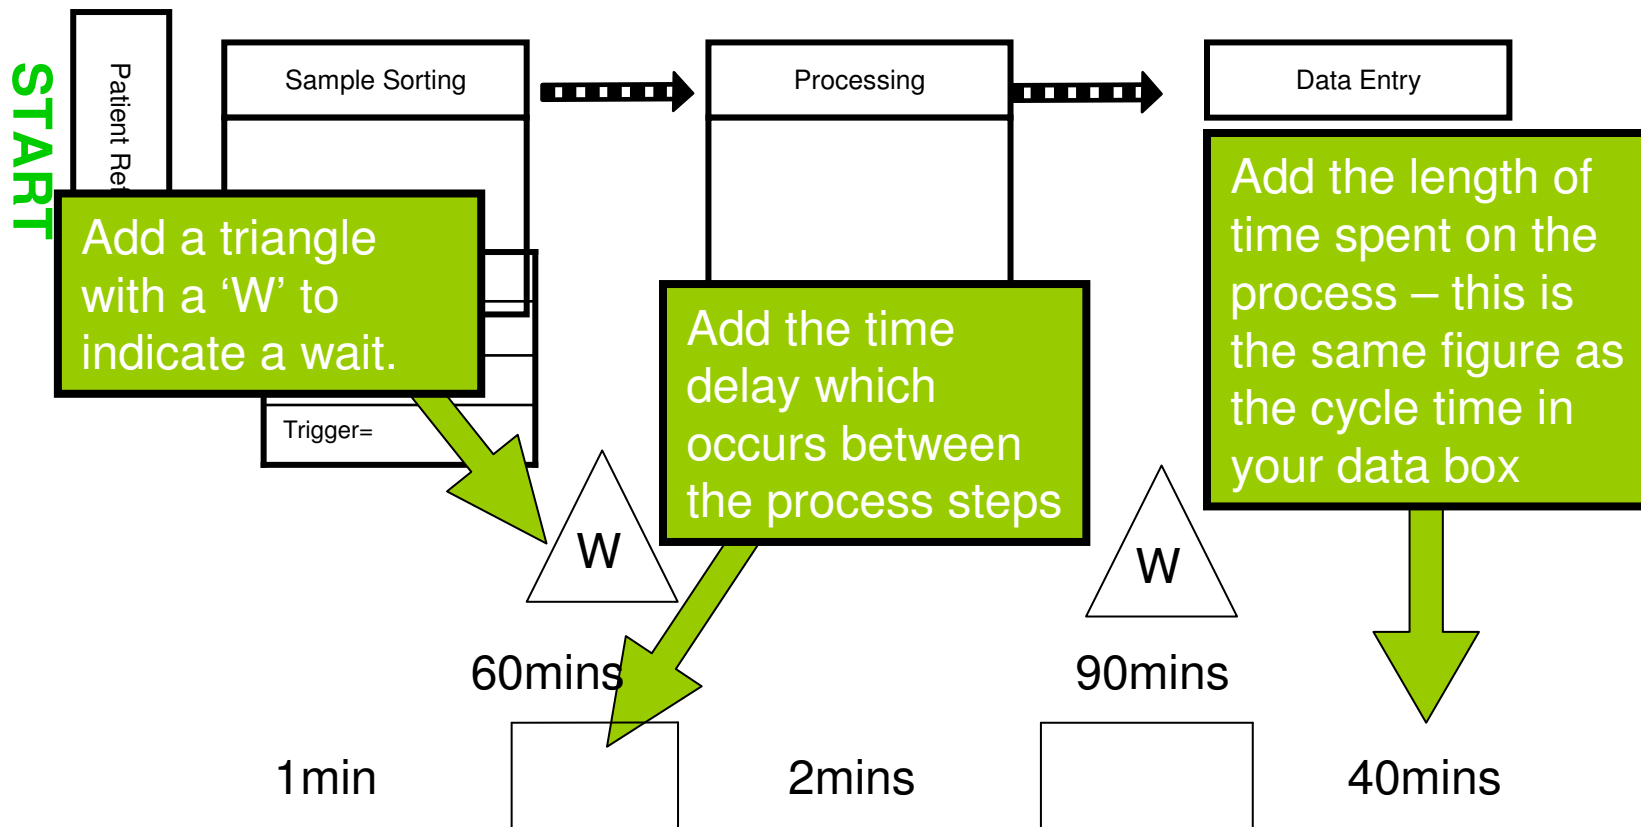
START

Patient Ret

Sample Sorting

Processing

Data Entry

Add a triangle with a ‘W’ to indicate a wait.

Trigger=

Add the time delay which occurs between the process steps

Add the length of time spent on the process – this is the same figure as the cycle time in your data box

W

W

60mins

90mins

1min

2mins

40mins